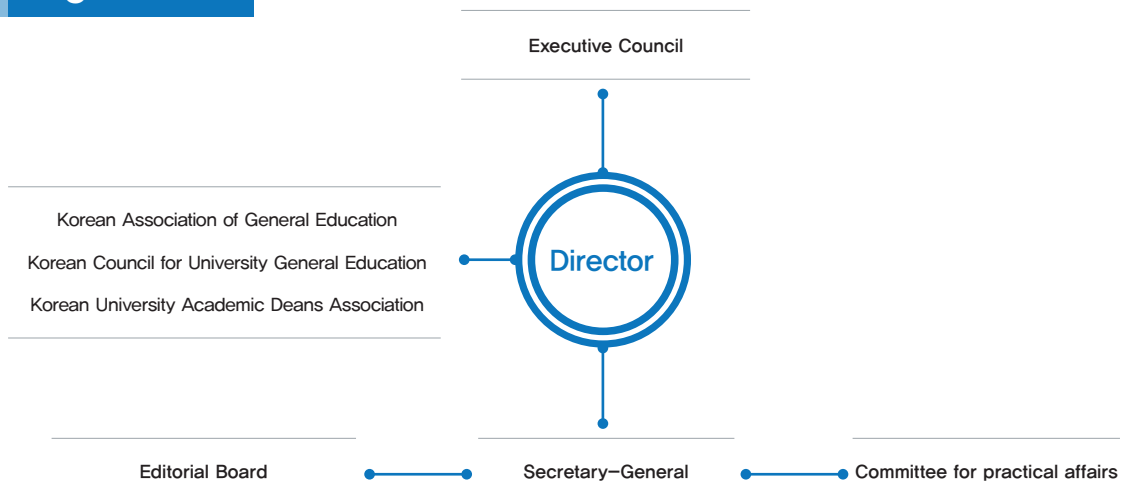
Executive Council

Korean Association of General Education
Korean Council for University General Education
Korean University Academic Deans Association

Director

Editorial Board

Secretary-General

Committee for practical affairs